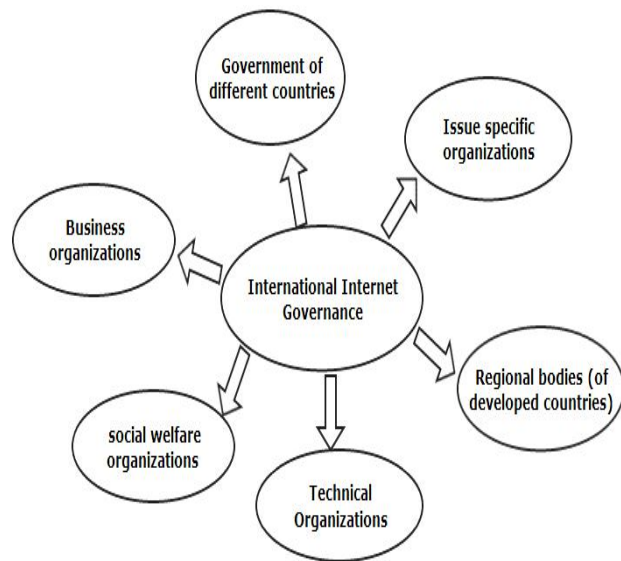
Government of different countries

Issue specific organizations

Business organizations

International Internet Governance

Regional bodies (of developed countries)

social welfare organizations

Technical Organizations